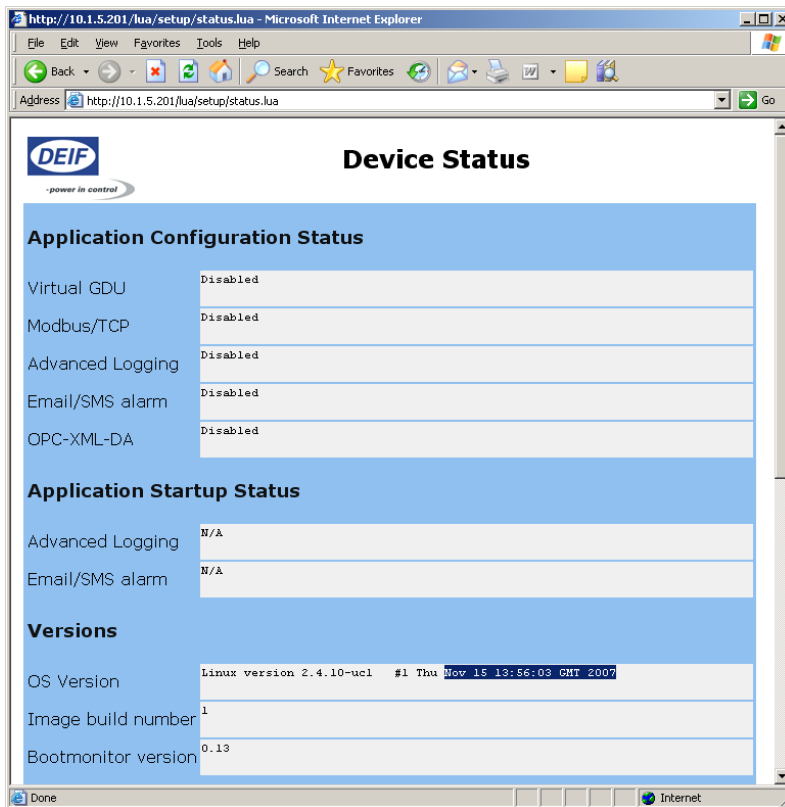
http://10.1.5.201/lua/setup/status.lua - Microsoft Internet Explorer

File Edit View Favorites Tools Help

Back Search Favorites

Address http://10.1.5.201/lua/setup/status.lua Go

DEIF
-power in control

Device Status

Application Configuration Status

| | |
|---|---|
| Virtual GDU | Disabled |
| Modbus/TCP | Disabled |
| Advanced Logging | Disabled |
| Email/SMS alarm | Disabled |
| OPC-XML-DA | Disabled |

Application Startup Status

| | |
|---|---|
| Advanced Logging | N/A |
| Email/SMS alarm | N/A |

Versions

| | |
|---|---|
| OS Version | Linux version 2.4.10-ucl #1 Thu Nov 15 13:56:03 GMT 2007 |
| Image build number | 1 |
| Bootmonitor version | 0.13 |

Done Internet